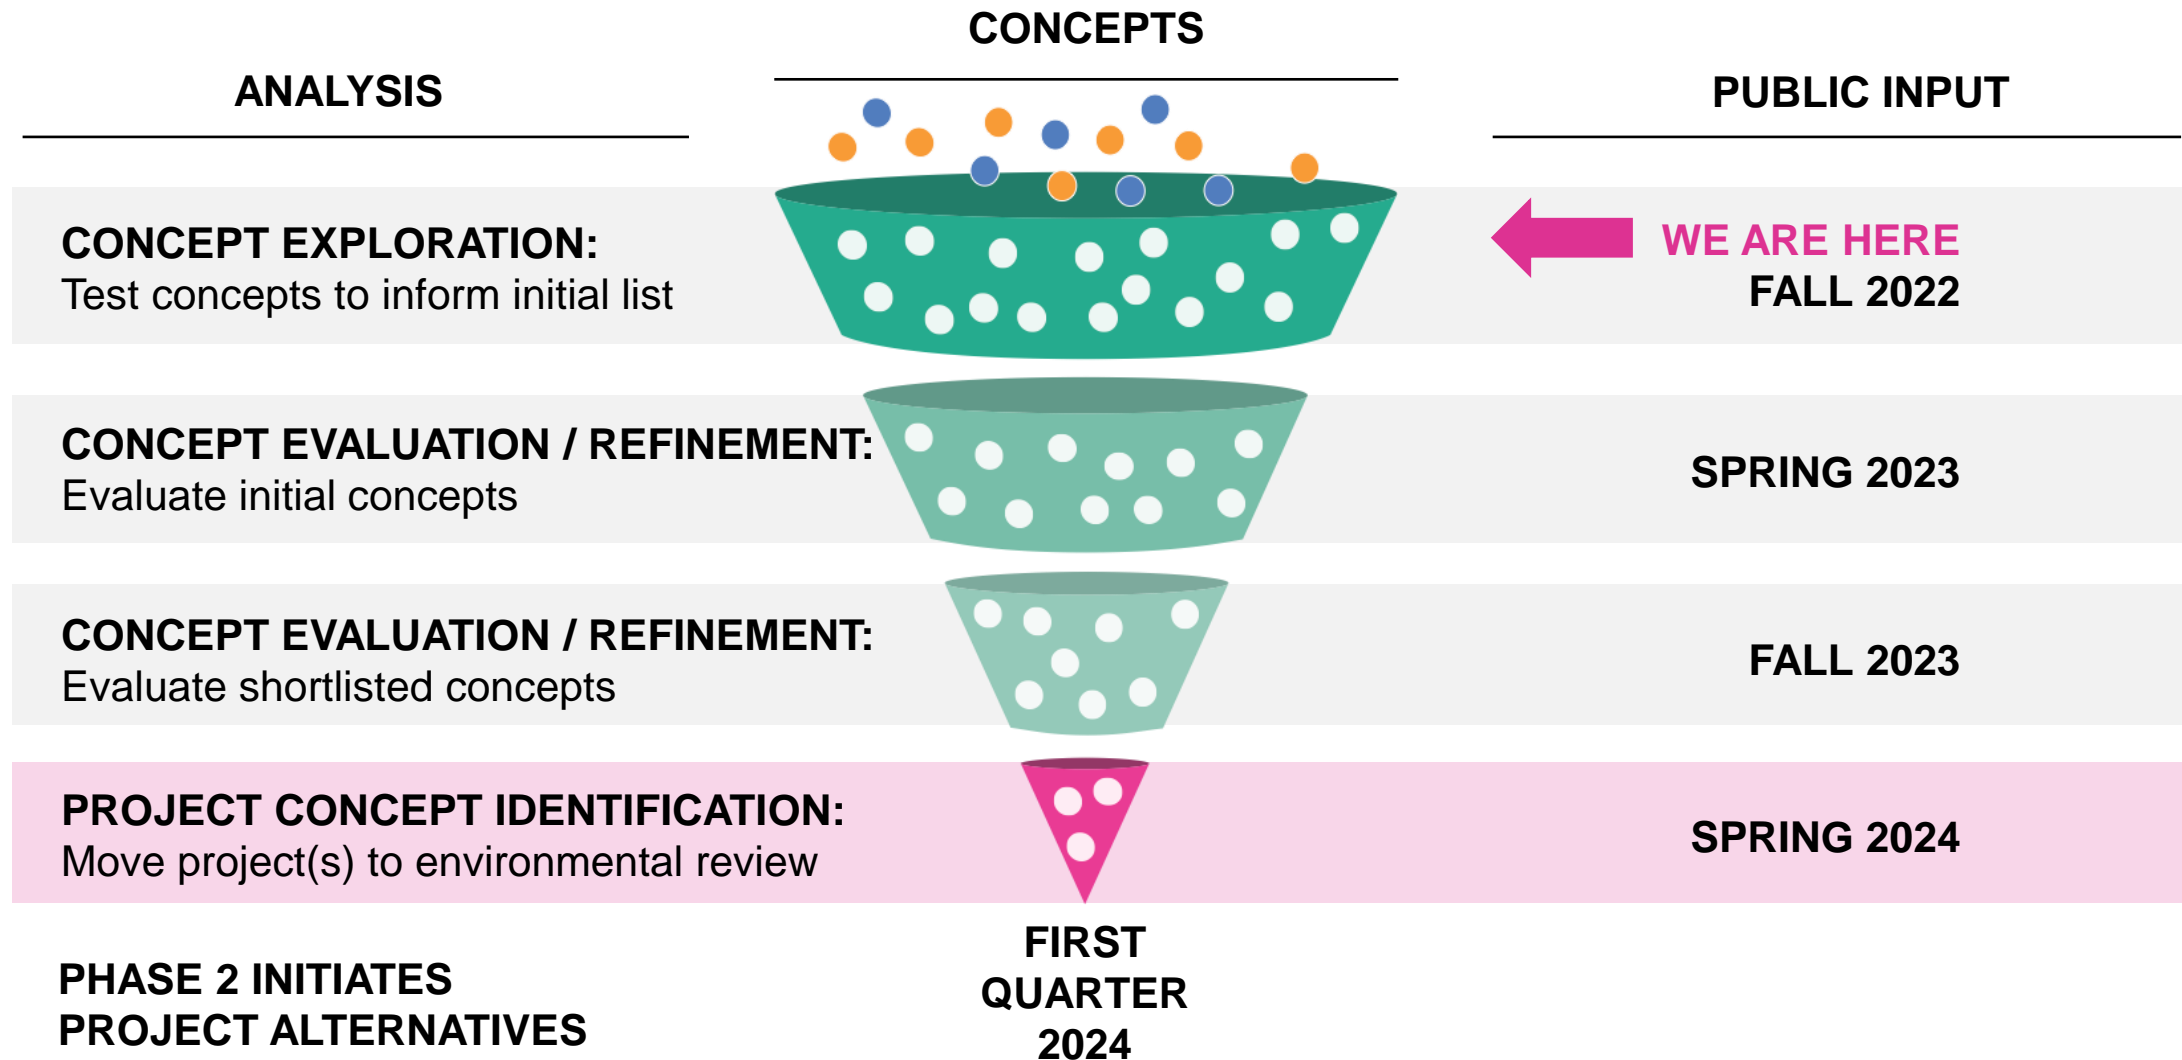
CONCEPTS

ANALYSIS

PUBLIC INPUT

CONCEPT EXPLORATION:
Test concepts to inform initial list

WE ARE HERE
FALL 2022

CONCEPT EVALUATION / REFINEMENT:
Evaluate initial concepts

SPRING 2023

CONCEPT EVALUATION / REFINEMENT:
Evaluate shortlisted concepts

FALL 2023

PROJECT CONCEPT IDENTIFICATION:
Move project(s) to environmental review

SPRING 2024

PHASE 2 INITIATES
PROJECT ALTERNATIVES

FIRST
QUARTER
2024